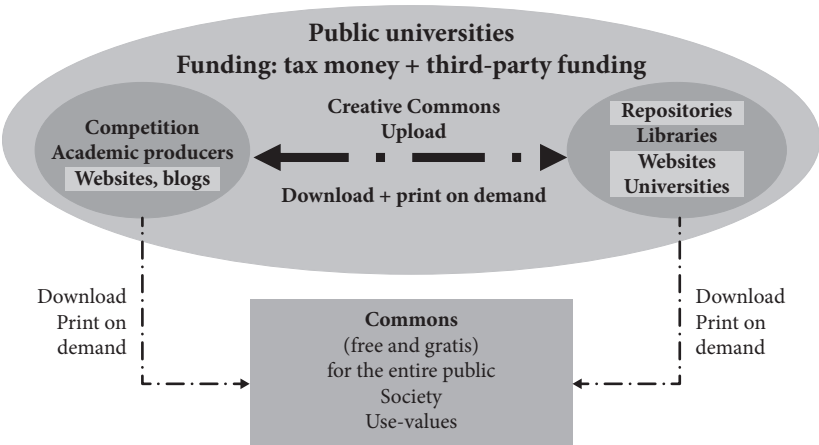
Public universities
Funding: tax money + third-party funding

Competition
Academic producers
Websites, blogs

Creative Commons
Upload

Download + print on demand

Repositories
Libraries
Websites
Universities

Download
Print on
demand

Commons
(free and gratis)
for the entire public
Society
Use-values

Download
Print on
demand